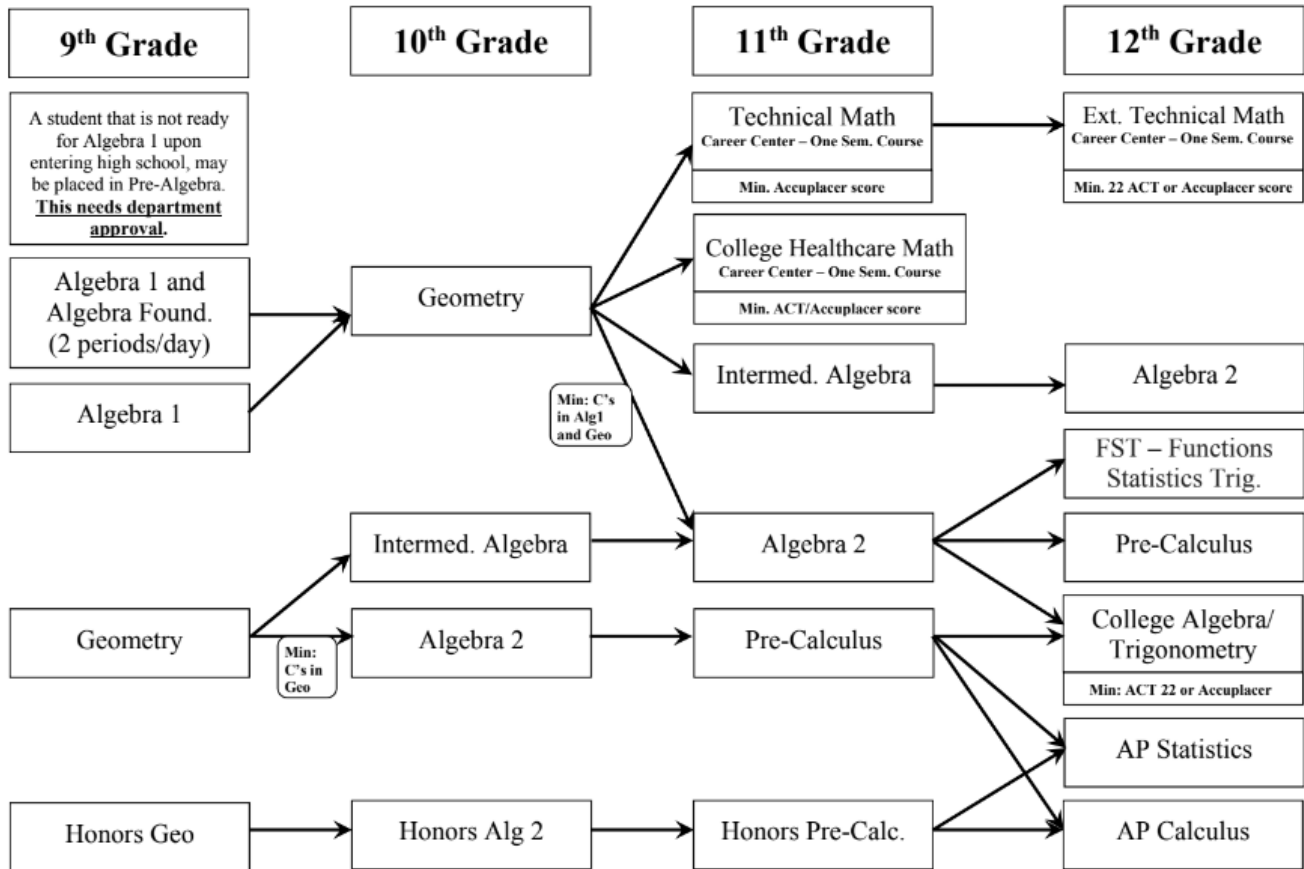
9th Grade

10th Grade

11th Grade

12th Grade

A student that is not ready for Algebra 1 upon entering high school, may be placed in Pre-Algebra. **This needs department approval**.

Technical Math
Career Center – One Sem. Course
Min. Accuplacer score

Ext. Technical Math
Career Center – One Sem. Course
Min. 22 ACT or Accuplacer score

College Healthcare Math
Career Center – One Sem. Course
Min. ACT/Accuplacer score

Algebra 1 and Algebra Found. (2 periods/day)

Geometry

Intermed. Algebra

Algebra 2

Algebra 1

Min: C's in Alg1 and Geo

FST – Functions Statistics Trig.

Intermed. Algebra

Algebra 2

Pre-Calculus

Geometry

Min: C's in Geo

Algebra 2

Pre-Calculus

College Algebra/ Trigonometry
Min: ACT 22 or Accuplacer

AP Statistics

Honors Geo

Honors Alg 2

Honors Pre-Calc.

AP Calculus